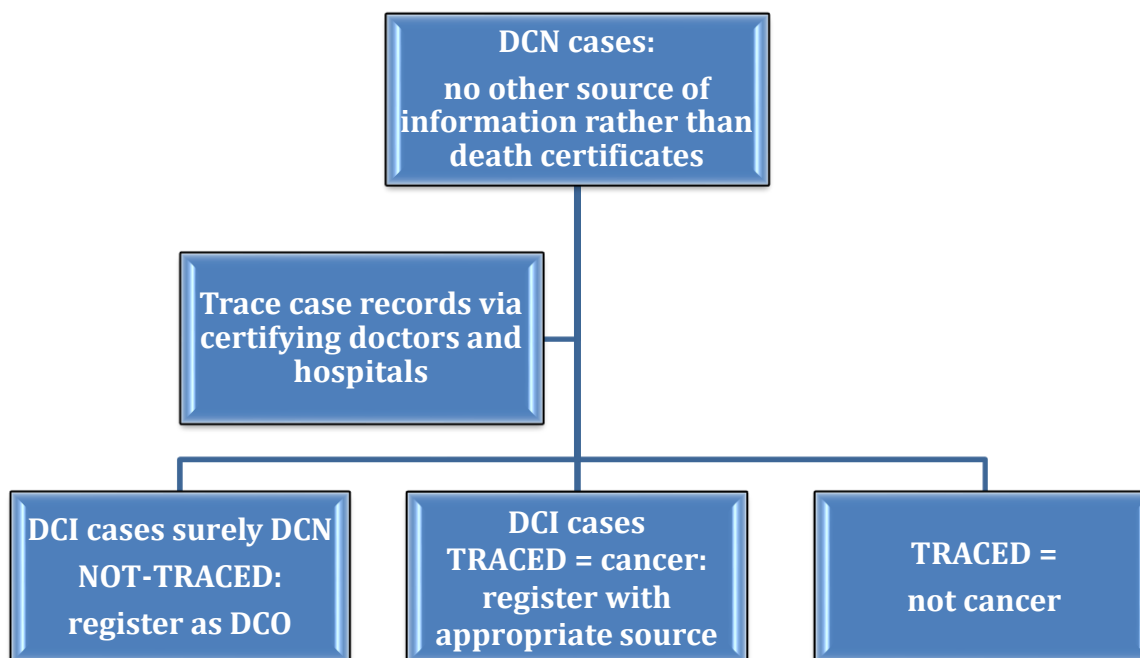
DCN cases:
no other source of information rather than death certificates

Trace case records via certifying doctors and hospitals

DCI cases surely DCN NOT-TRACED: register as DCO

DCI cases TRACED = cancer: register with appropriate source

TRACED = not cancer